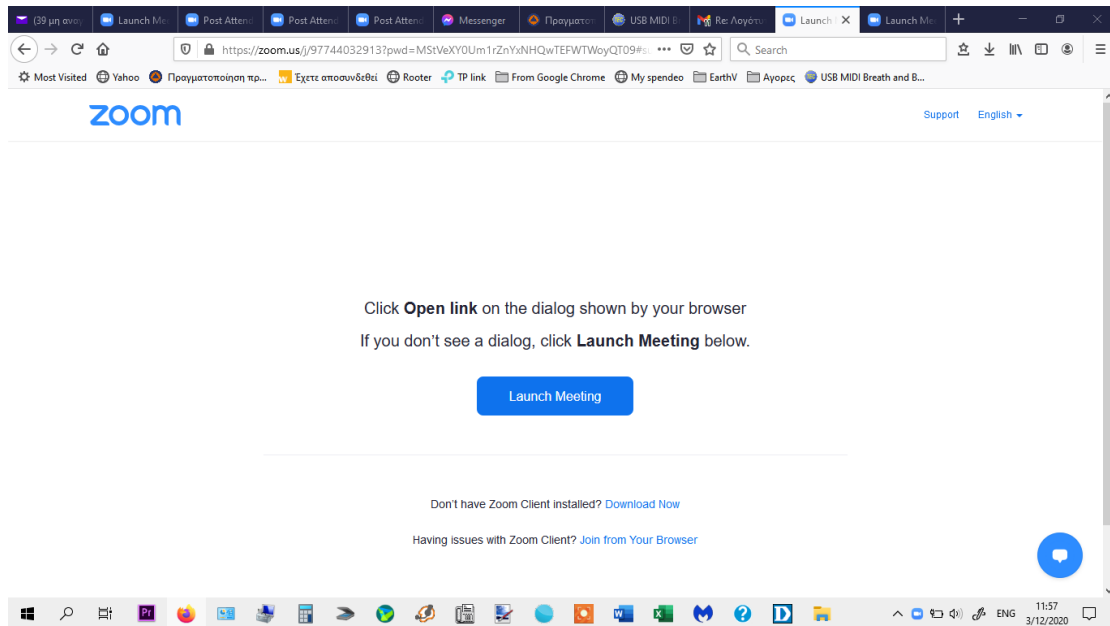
(39 μη αναγ | Launch Me | Post Attend | Post Attend | Post Attend | Messenger | Πραγματοπ | USB MIDI B | Re: Λογότυ | Launch | Launch Me

https://zoom.us/j/97744032913?pwd=MStVeXY0Um1rZnYxNHQwTEFWTWoyQT09#s

Search

Most Visited | Yahoo | Πραγματοποίηση πρ... | Έχετε αποσυνδεθεί | Rooter | TP link | From Google Chrome | My spendeo | EarthV | Αγορες | USB MIDI Breath and B...

zoom

Support English

Click **Open link** on the dialog shown by your browser

If you don't see a dialog, click **Launch Meeting** below.

Launch Meeting

Don't have Zoom Client installed? Download Now

Having issues with Zoom Client? Join from Your Browser

ENG 11:57 3/12/2020